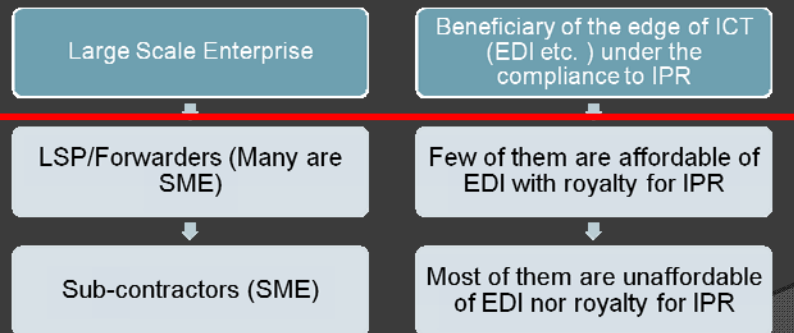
Large Scale Enterprise

LSP/Forwarders (Many are SME)

Sub-contractors (SME)

Beneficiary of the edge of ICT (EDI etc. ) under the compliance to IPR

Few of them are affordable of EDI with royalty for IPR

Most of them are unaffordable of EDI nor royalty for IPR